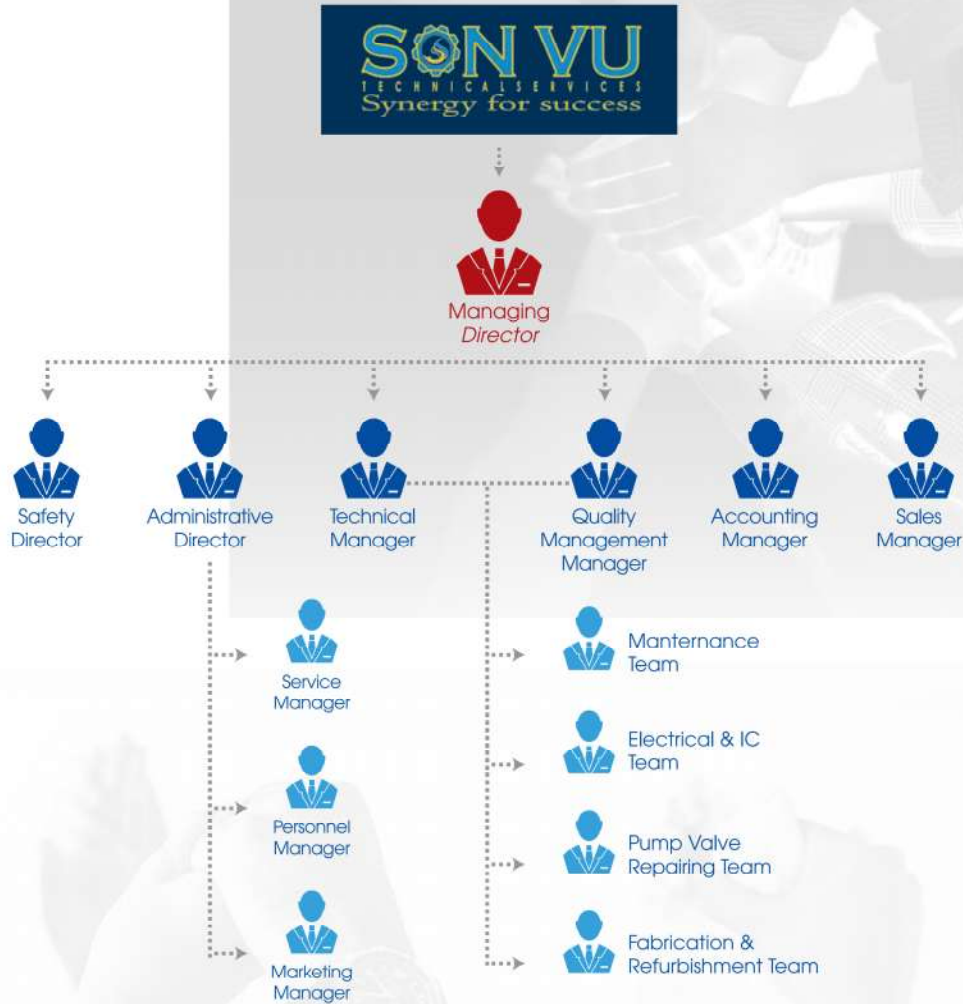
SON VU
TECHNICALSERVICES
Synergy for success

Managing Director

Safety Director

Administrative Director

Technical Manager

Quality Management Manager

Accounting Manager

Sales Manager

Service Manager

Personnel Manager

Marketing Manager

Manternance Team

Electrical & IC Team

Pump Valve Repairing Team

Fabrication & Refurbishment Team